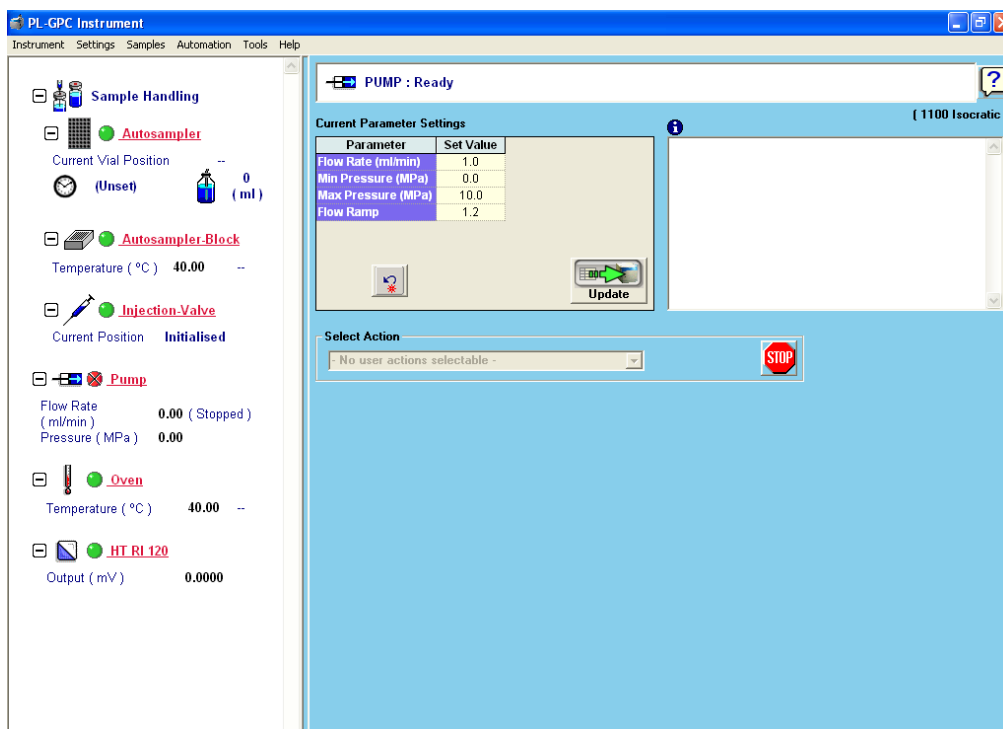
PL-GPC Instrument

Instrument Settings Samples Automation Tools Help

Sample Handling

Autosampler

Current Vial Position --

(Unset) 0 ( ml )

Autosampler-Block

Temperature ( °C ) 40.00 --

Injection-Valve

Current Position Initialised

Pump

Flow Rate ( ml/min ) 0.00 ( Stopped )

Pressure ( MPa ) 0.00

Oven

Temperature ( °C ) 40.00 --

HT RI 120

Output ( mV ) 0.0000

PUMP : Ready

?

( 1100 Isocratic

Current Parameter Settings

| Parameter | Set Value |
|---|---|
| Flow Rate (ml/min) | 1.0 |
| Min Pressure (MPa) | 0.0 |
| Max Pressure (MPa) | 10.0 |
| Flow Ramp | 1.2 |

Update

Select Action

- No user actions selectable -

STOP